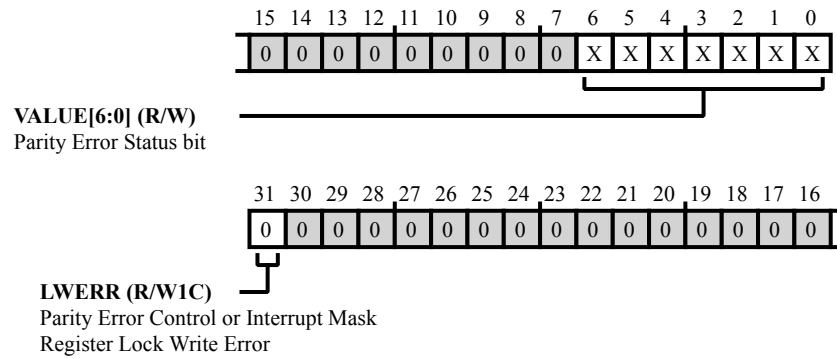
15 14 13 12 11 10 9 8 7 6 5 4 3 2 1 0

| 0 | 0 | 0 | 0 | 0 | 0 | 0 | 0 | 0 | X | X | X | X | X | X | X |
|---|---|---|---|---|---|---|---|---|---|---|---|---|---|---|---|

**VALUE[6:0] (R/W)**
Parity Error Status bit

31 30 29 28 27 26 25 24 23 22 21 20 19 18 17 16

| 0 | 0 | 0 | 0 | 0 | 0 | 0 | 0 | 0 | 0 | 0 | 0 | 0 | 0 | 0 | 0 |
|---|---|---|---|---|---|---|---|---|---|---|---|---|---|---|---|

**LWERR (R/W1C)**
Parity Error Control or Interrupt Mask Register Lock Write Error